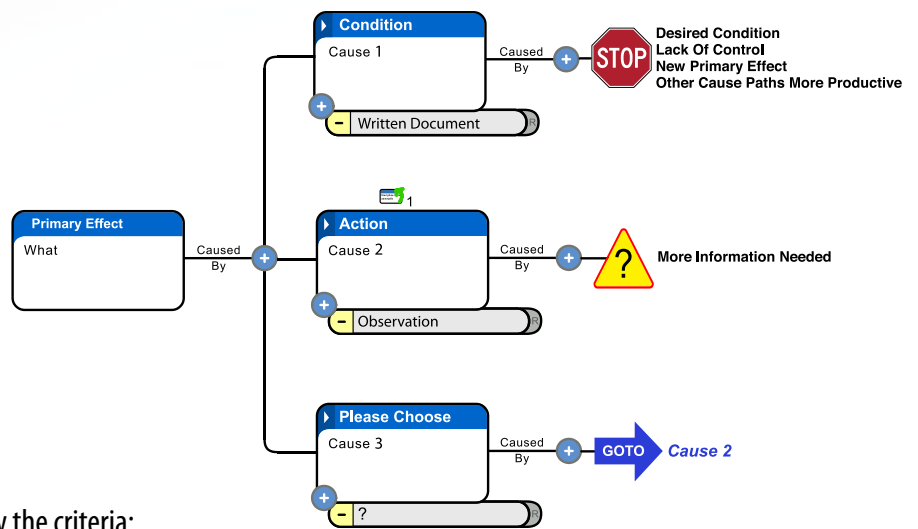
Primary Effect
What
Caused By

Condition
Cause 1
Written Document
R
Caused By
STOP
Desired Condition
Lack Of Control
New Primary Effect
Other Cause Paths More Productive

1
Action
Cause 2
Observation
R
Caused By
?
More Information Needed

Please Choose
Cause 3
?
R
Caused By
GOTO
Cause 2

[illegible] the criteria: